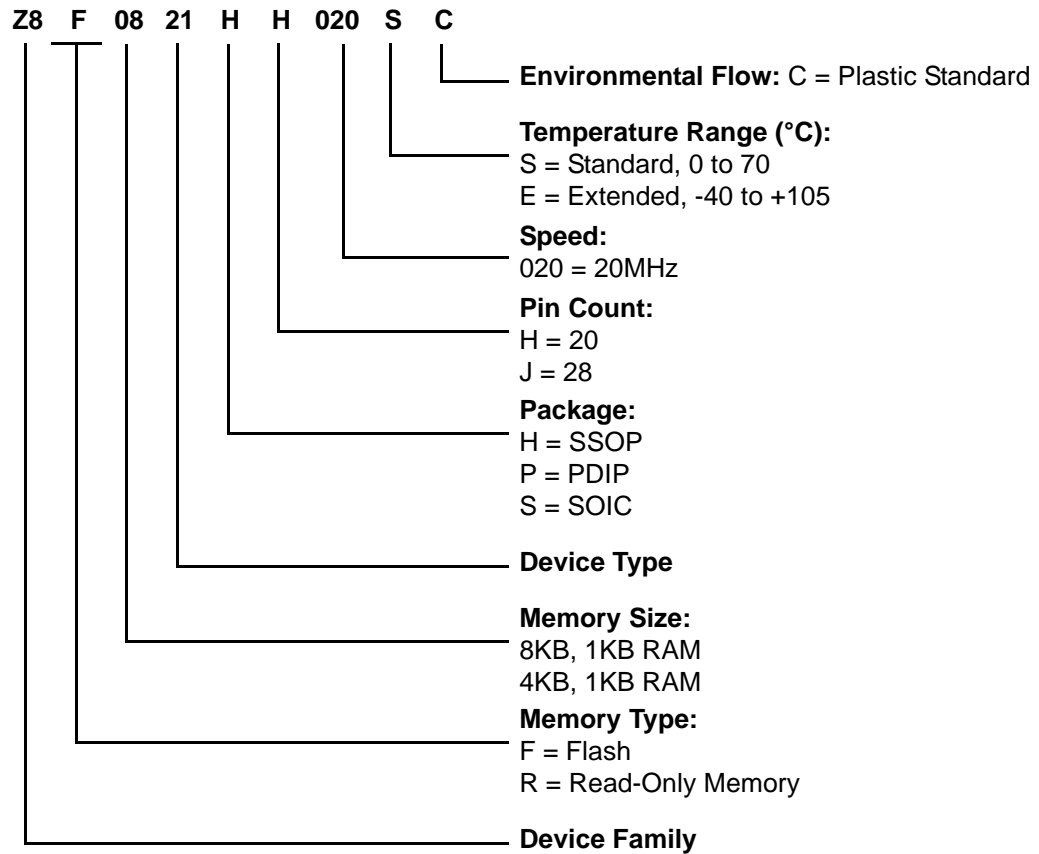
Z8 F 08 21 H H 020 S C

**Environmental Flow:** C = Plastic Standard

**Temperature Range (°C):**
S = Standard, 0 to 70
E = Extended, -40 to +105

**Speed:**
020 = 20MHz

**Pin Count:**
H = 20
J = 28

**Package:**
H = SSOP
P = PDIP
S = SOIC

**Device Type**

**Memory Size:**
8KB, 1KB RAM
4KB, 1KB RAM

**Memory Type:**
F = Flash
R = Read-Only Memory

**Device Family**